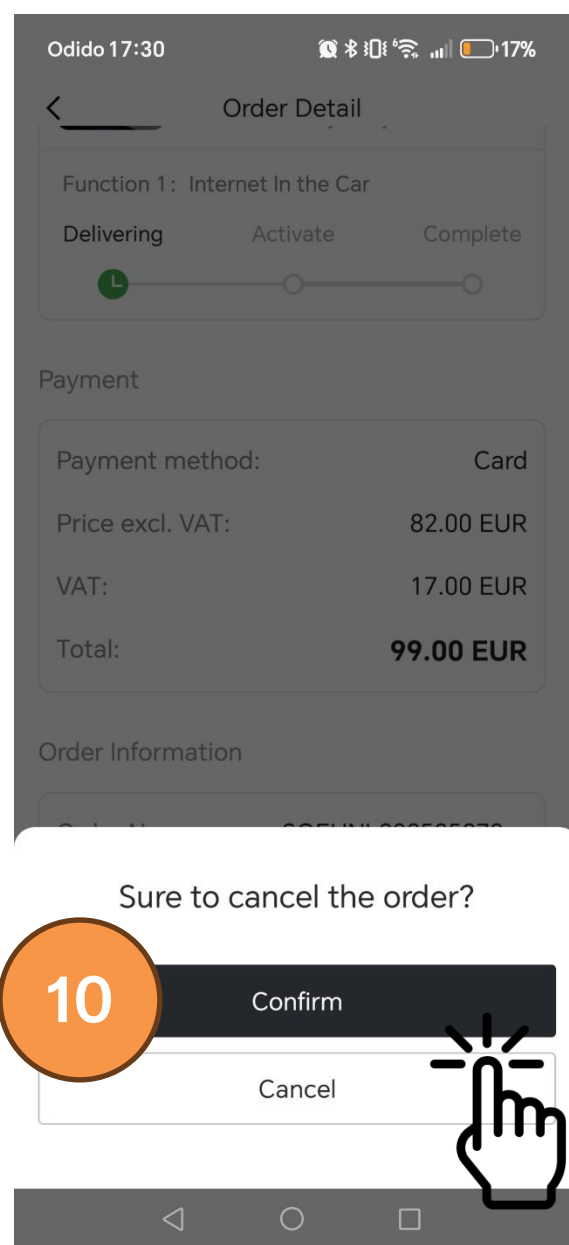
Odido 17:30 17%

Order Detail

Function 1: Internet In the Car

Delivering Activate Complete

Payment

| Payment method: | Card |
|---|---|
| Price excl. VAT: | 82.00 EUR |
| VAT: | 17.00 EUR |
| Total: | **99.00 EUR** |

Order Information

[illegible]

Sure to cancel the order?

10

Confirm

Cancel